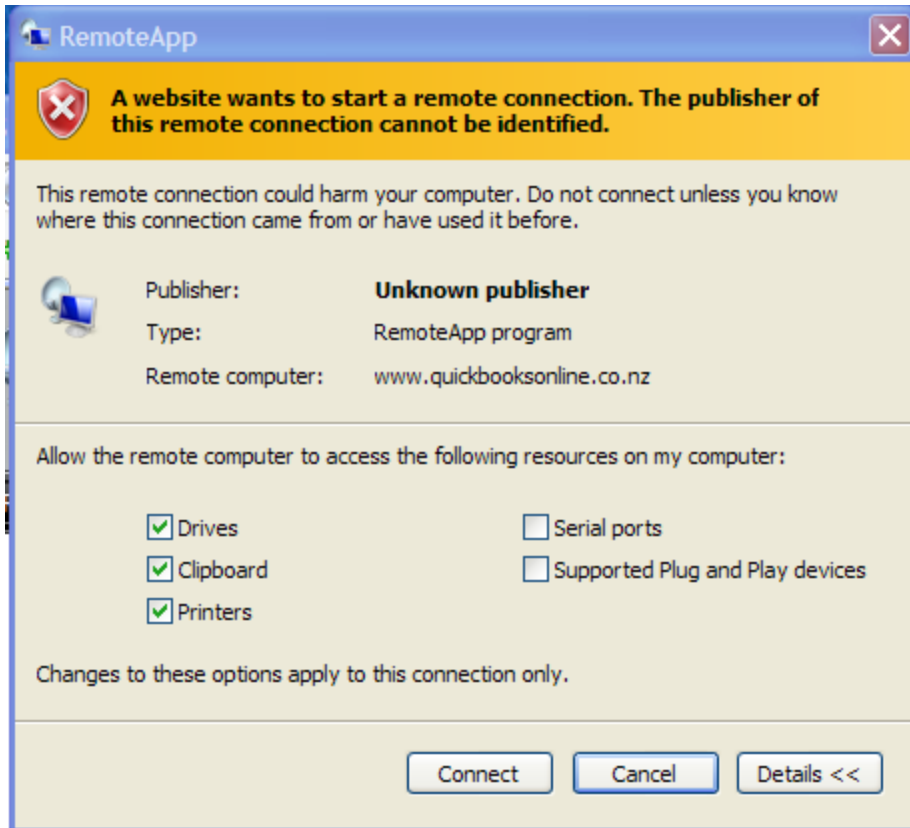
RemoteApp

A website wants to start a remote connection. The publisher of this remote connection cannot be identified.

This remote connection could harm your computer. Do not connect unless you know where this connection came from or have used it before.

| | |
|---|---|
| Publisher: | **Unknown publisher** |
| Type: | RemoteApp program |
| Remote computer: | www.quickbooksonline.co.nz |

Allow the remote computer to access the following resources on my computer:

Drives
Clipboard
Printers
Serial ports
Supported Plug and Play devices

Changes to these options apply to this connection only.

Connect Cancel Details <<